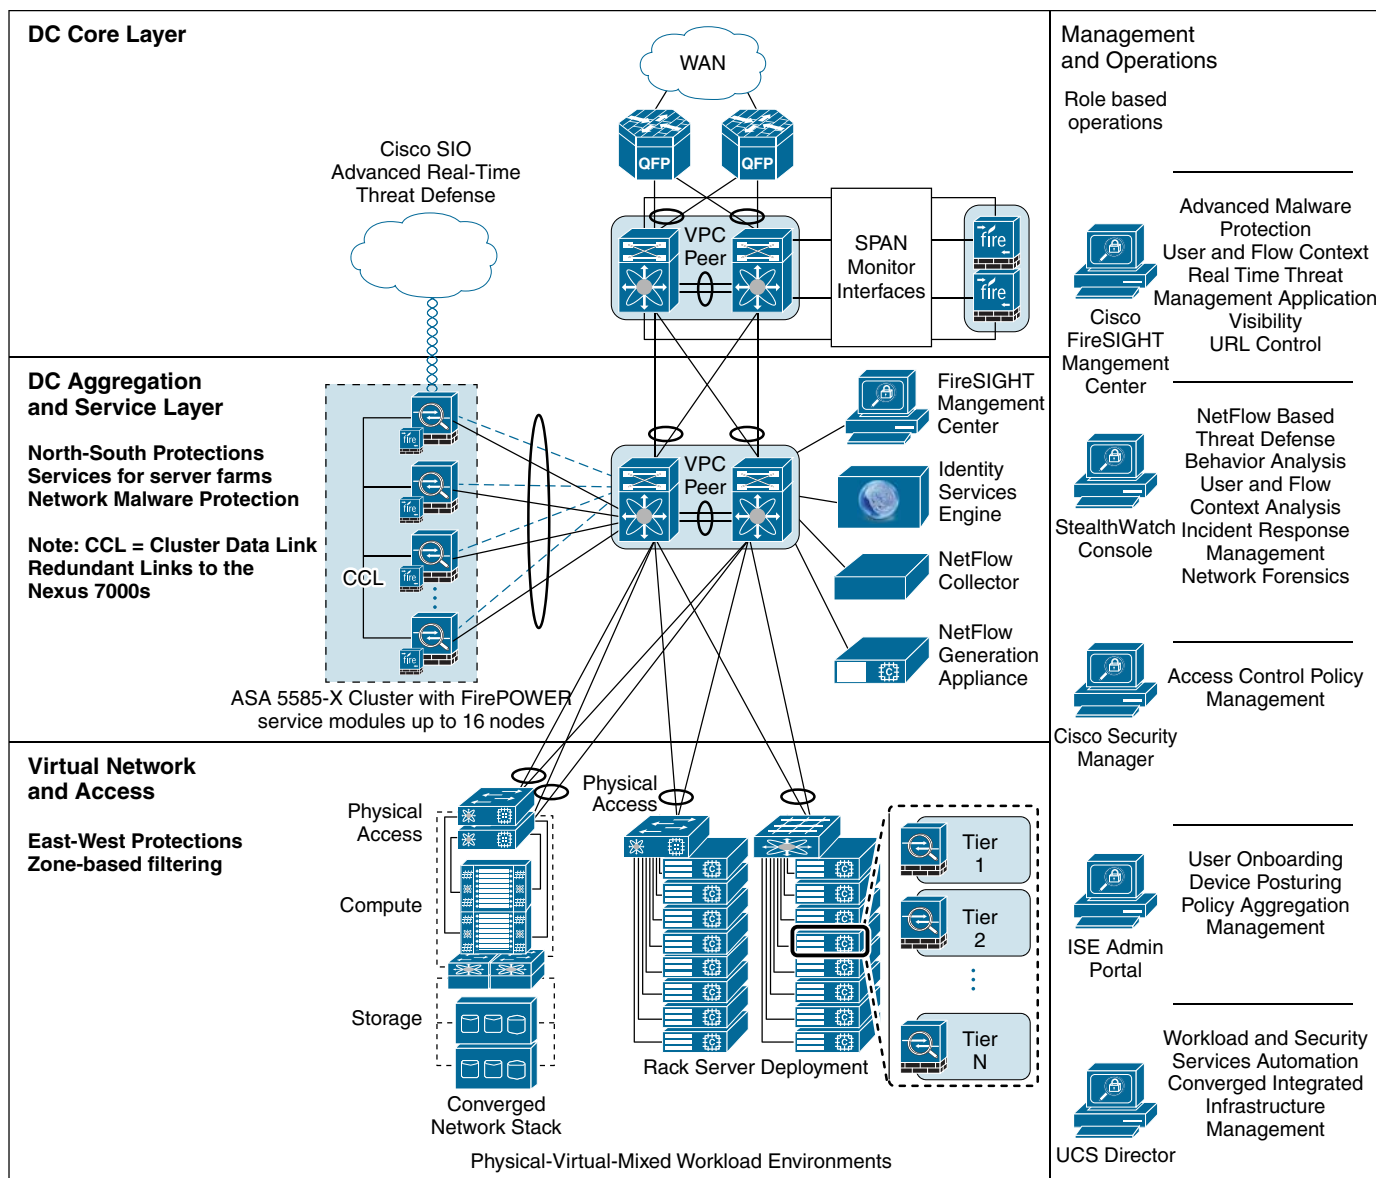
DC Core Layer

WAN

QFP QFP

Cisco SIO
Advanced Real-Time
Threat Defense

VPC
Peer

SPAN
Monitor
Interfaces

fire
fire

Management
and Operations

Role based
operations

Cisco
FireSIGHT
Mangement
Center

Advanced Malware
Protection
User and Flow Context
Real Time Threat
Management Application
Visibility
URL Control

DC Aggregation
and Service Layer

North-South Protections
Services for server farms
Network Malware Protection

Note: CCL = Cluster Data Link
Redundant Links to the
Nexus 7000s

fire
fire
CCL
fire
fire

VPC
Peer

FireSIGHT
Mangement
Center

Identity
Services
Engine

NetFlow
Collector

NetFlow
Generation
Appliance

ASA 5585-X Cluster with FirePOWER
service modules up to 16 nodes

StealthWatch
Console

NetFlow Based
Threat Defense
Behavior Analysis
User and Flow
Context Analysis
Incident Response
Management
Network Forensics

Cisco Security
Manager

Access Control Policy
Management

Virtual Network
and Access

East-West Protections
Zone-based filtering

Physical
Access

Compute

Storage

Converged
Network Stack

Physical
Access

Rack Server Deployment

Tier
1

Tier
2

Tier
N

ISE Admin
Portal

User Onboarding
Device Posturing
Policy Aggregation
Management

UCS Director

Workload and Security
Services Automation
Converged Integrated
Infrastructure
Management

Physical-Virtual-Mixed Workload Environments